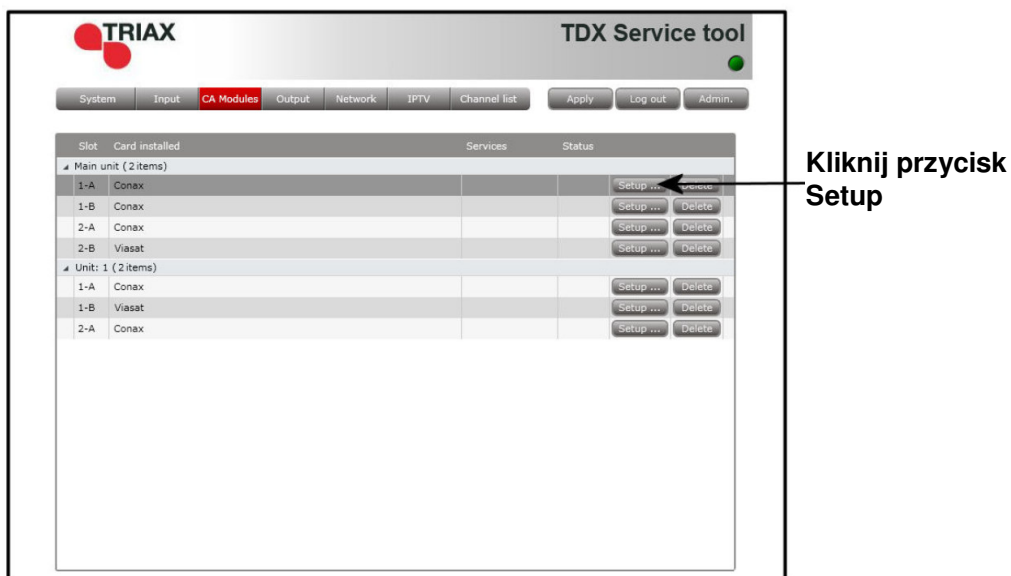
TRIAX

TDX Service tool

System | Input | CA Modules | Output | Network | IPTV | Channel list | Apply | Log out | Admin.

| Slot | Card installed | Services | Status | | |
|---|---|---|---|---|---|
| Main unit (2 items) | | | | | |
| 1-A | Conax | | | Setup ... | Delete |
| 1-B | Conax | | | Setup ... | Delete |
| 2-A | Conax | | | Setup ... | Delete |
| 2-B | Viasat | | | Setup ... | Delete |
| Unit: 1 (2 items) | | | | | |
| 1-A | Conax | | | Setup ... | Delete |
| 1-B | Viasat | | | Setup ... | Delete |
| 2-A | Conax | | | Setup ... | Delete |

Kliknij przycisk Setup